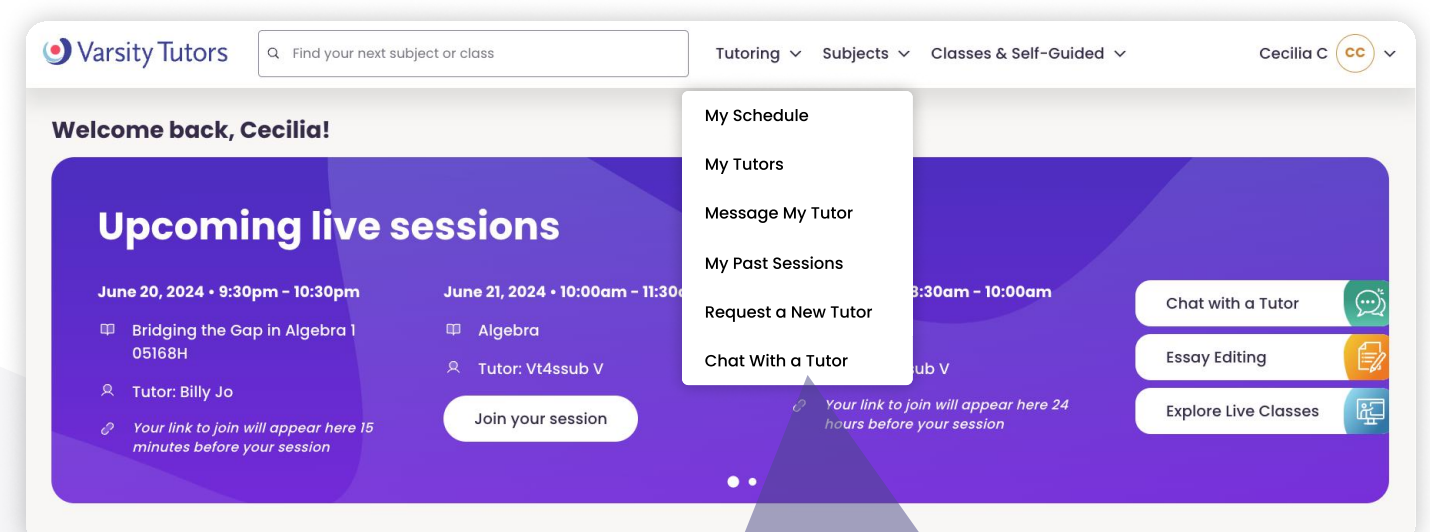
Varsity Tutors

Find your next subject or class

Tutoring Subjects Classes & Self-Guided

Cecilia C CC

My Schedule

My Tutors

Message My Tutor

My Past Sessions

Request a New Tutor

Chat With a Tutor

Welcome back, Cecilia!

Upcoming live sessions

June 20, 2024 • 9:30pm - 10:30pm

Bridging the Gap in Algebra 1 05168H

Tutor: Billy Jo

Your link to join will appear here 15 minutes before your session

June 21, 2024 • 10:00am - 11:30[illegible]

Algebra

Tutor: Vt4ssub V

Join your session

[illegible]8:30am - 10:00am

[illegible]ub V

Your link to join will appear here 24 hours before your session

Chat with a Tutor

Essay Editing

Explore Live Classes